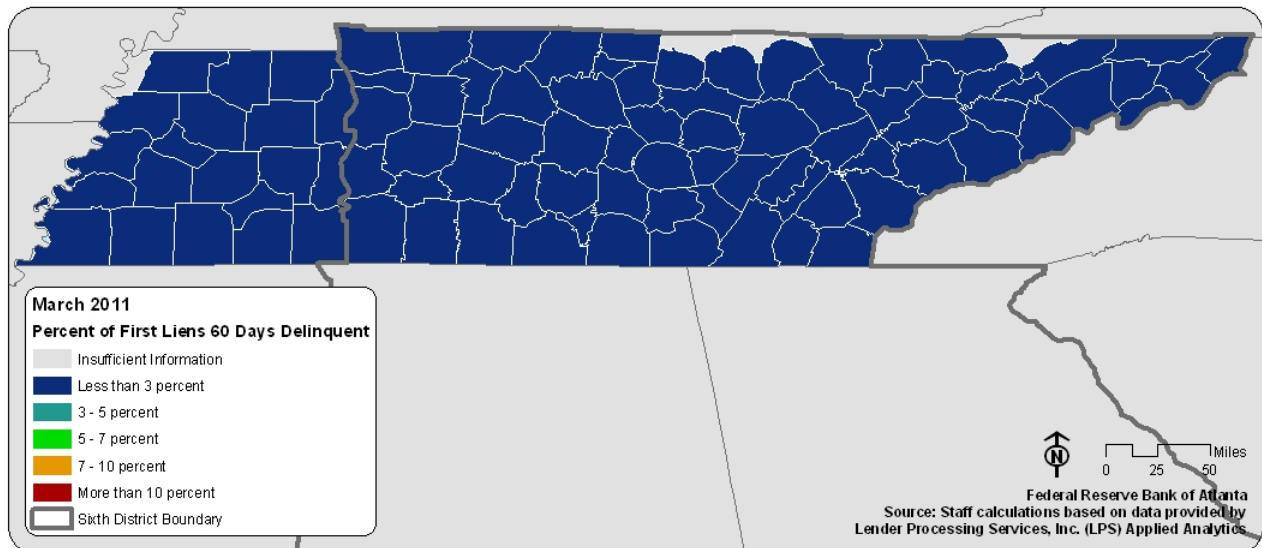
March 2011

Percent of First Liens 60 Days Delinquent

Insufficient Information

Less than 3 percent

3 - 5 percent

5 - 7 percent

7 - 10 percent

More than 10 percent

Sixth District Boundary

N

Miles

0 25 50

Federal Reserve Bank of Atlanta
Source: Staff calculations based on data provided by
Lender Processing Services, Inc. (LPS) Applied Analytics.